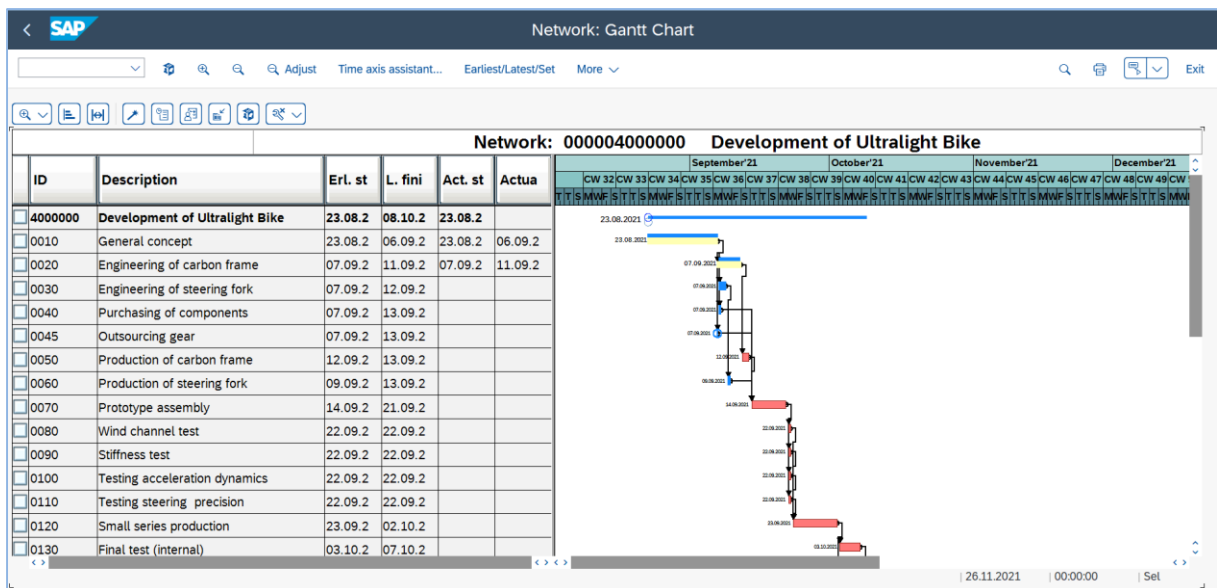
SAP

Network: Gantt Chart

Adjust Time axis assistant... Earliest/Latest/Set More

Exit

Network: 000004000000 Development of Ultralight Bike

| ID | Description | Erl. st | L. fini | Act. st | Actua |
|---|---|---|---|---|---|
| 4000000 | Development of Ultralight Bike | 23.08.2 | 08.10.2 | 23.08.2 | |
| 0010 | General concept | 23.08.2 | 06.09.2 | 23.08.2 | 06.09.2 |
| 0020 | Engineering of carbon frame | 07.09.2 | 11.09.2 | 07.09.2 | 11.09.2 |
| 0030 | Engineering of steering fork | 07.09.2 | 12.09.2 | | |
| 0040 | Purchasing of components | 07.09.2 | 13.09.2 | | |
| 0045 | Outsourcing gear | 07.09.2 | 13.09.2 | | |
| 0050 | Production of carbon frame | 12.09.2 | 13.09.2 | | |
| 0060 | Production of steering fork | 09.09.2 | 13.09.2 | | |
| 0070 | Prototype assembly | 14.09.2 | 21.09.2 | | |
| 0080 | Wind channel test | 22.09.2 | 22.09.2 | | |
| 0090 | Stiffness test | 22.09.2 | 22.09.2 | | |
| 0100 | Testing acceleration dynamics | 22.09.2 | 22.09.2 | | |
| 0110 | Testing steering precision | 22.09.2 | 22.09.2 | | |
| 0120 | Small series production | 23.09.2 | 02.10.2 | | |
| 0130 | Final test (internal) | 03.10.2 | 07.10.2 | | |

September'21 October'21 November'21 December'21
CW 32 CW 33 CW 34 CW 35 CW 36 CW 37 CW 38 CW 39 CW 40 CW 41 CW 42 CW 43 CW 44 CW 45 CW 46 CW 47 CW 48 CW 49 CW

23.08.2021
23.08.2021
07.09.2021
07.09.2021
07.09.2021
07.09.2021
12.09.2021
09.09.2021
14.09.2021
22.09.2021
22.09.2021
22.09.2021
22.09.2021
23.09.2021
03.10.2021

26.11.2021 | 00:00:00 | Sel